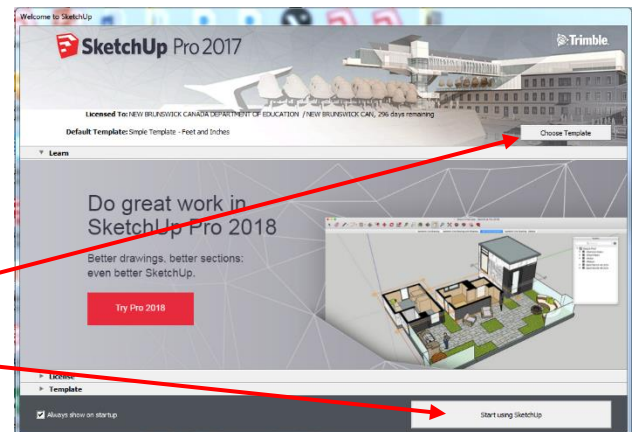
Welcome to SketchUp

SketchUp Pro 2017

Trimble

Licensed To: NEW BRUNSWICK CANADA DEPARTMENT OF EDUCATION / NEW BRUNSWICK CAN, 296 days remaining

Default Template: Simple Template - Feet and Inches

Choose Template

Learn

Do great work in SketchUp Pro 2018

Better drawings, better sections; even better SketchUp.

Try Pro 2018

License

Template

Always show on startup

Start using SketchUp